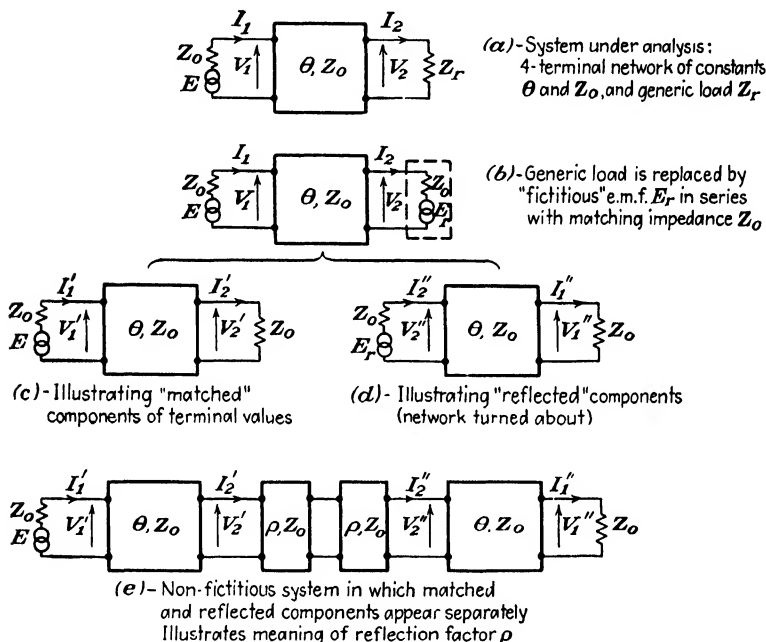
$I_1$ $I_2$ $Z_0$ $E$ $V_1$ $\theta, Z_0$ $V_2$ $Z_r$

(a)-System under analysis: 4-terminal network of constants $\theta$ and $Z_0$, and generic load $Z_r$

$I_1$ $I_2$ $Z_0$ $E$ $V_1$ $\theta, Z_0$ $V_2$ $Z_0$ $E_r$

(b)-Generic load is replaced by "fictitious" e.m.f. $E_r$ in series with matching impedance $Z_0$

$I_1'$ $I_2'$ $Z_0$ $E$ $V_1'$ $\theta, Z_0$ $V_2'$ $Z_0$

(c)-Illustrating "matched" components of terminal values

$I_2''$ $I_1''$ $Z_0$ $E_r$ $V_2''$ $\theta, Z_0$ $V_1''$ $Z_0$

(d)-Illustrating "reflected" components (network turned about)

$I_1'$ $I_2'$ $I_2''$ $I_1''$ $Z_0$ $E$ $V_1'$ $\theta, Z_0$ $V_2'$ $\rho, Z_0$ $\rho, Z_0$ $V_2''$ $\theta, Z_0$ $V_1''$ $Z_0$

(e)-Non-fictitious system in which matched and reflected components appear separately Illustrates meaning of reflection factor $\rho$